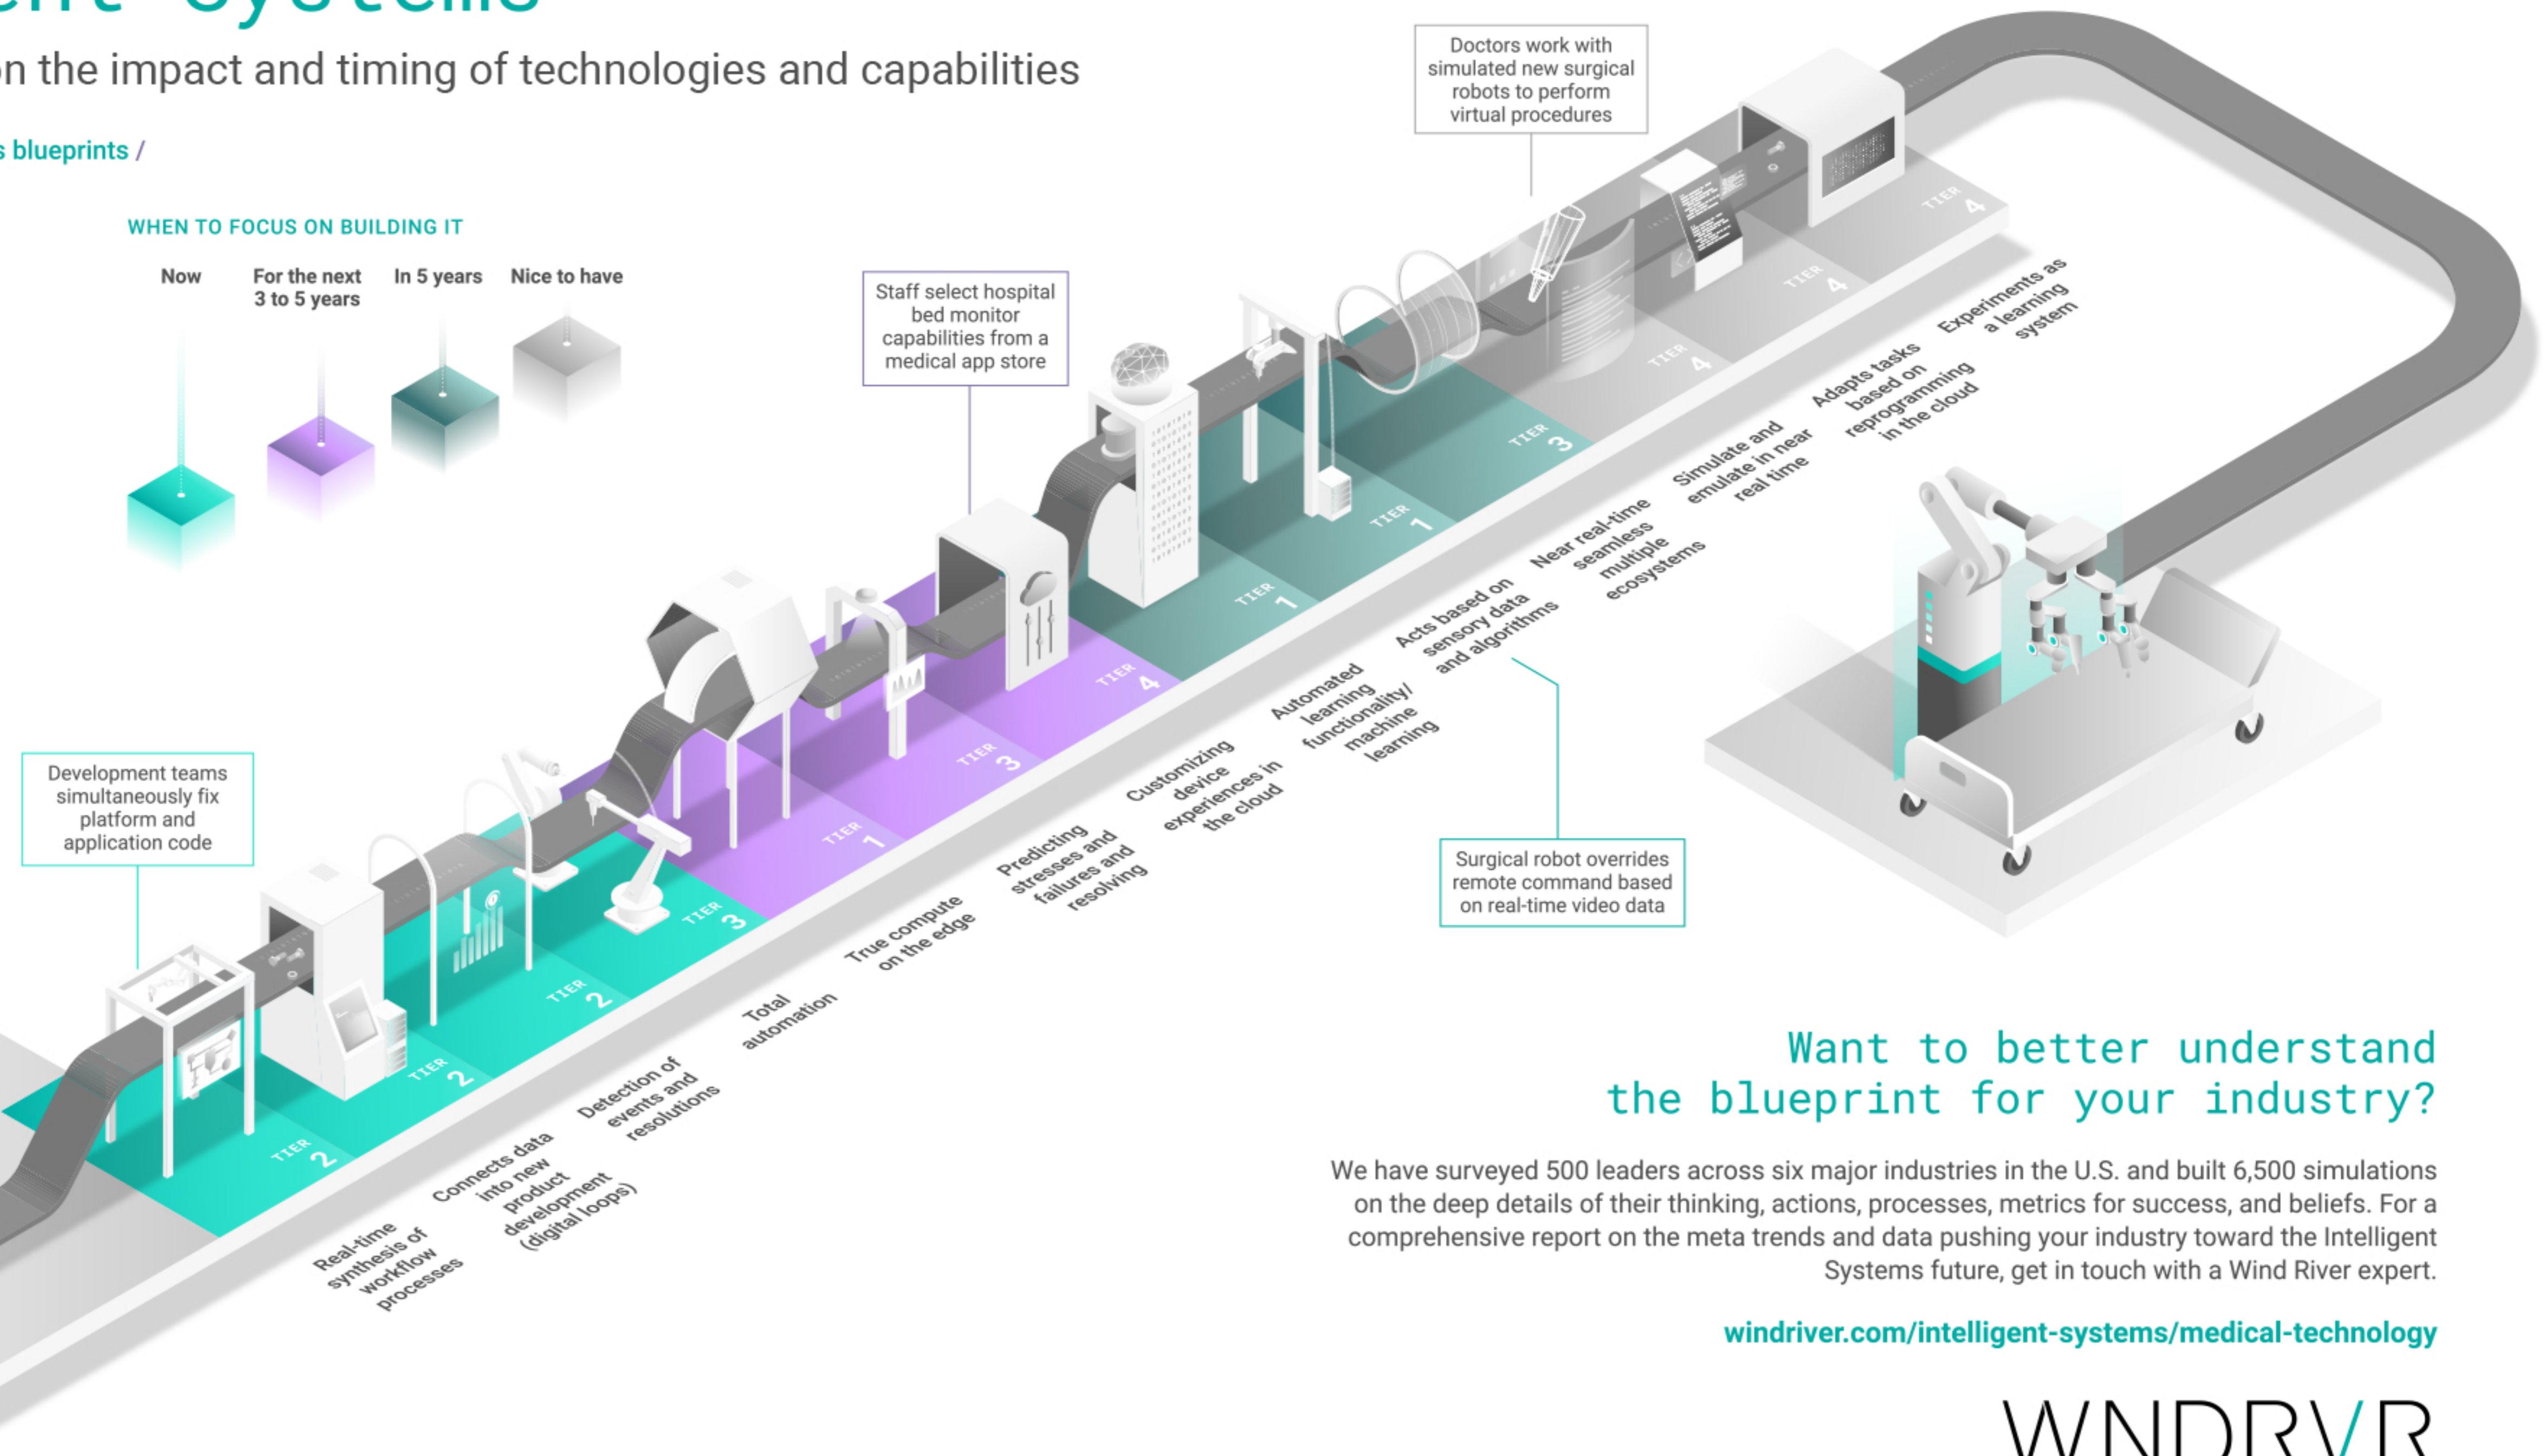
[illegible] Systems

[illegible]n the impact and timing of technologies and capabilities

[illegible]s blueprints /

WHEN TO FOCUS ON BUILDING IT

Now

For the next 3 to 5 years

In 5 years

Nice to have

Doctors work with simulated new surgical robots to perform virtual procedures

Staff select hospital bed monitor capabilities from a medical app store

Development teams simultaneously fix platform and application code

Surgical robot overrides remote command based on real-time video data

TIER 2

TIER 2

TIER 2

TIER 3

TIER 1

TIER 3

TIER 4

TIER 1

TIER 1

TIER 3

TIER 4

TIER 4

TIER 4

Real-time synthesis of workflow processes

Connects data into new product development (digital loops)

Detection of events and resolutions

Total automation

True compute on the edge

Predicting stresses and failures and resolving

Customizing device experiences in the cloud

Automated learning functionality/ machine learning

Acts based on sensory data and algorithms

Near real-time seamless multiple ecosystems

Simulate and emulate in near real time

Adapts tasks based on reprogramming in the cloud

Experiments as a learning system

Want to better understand the blueprint for your industry?

We have surveyed 500 leaders across six major industries in the U.S. and built 6,500 simulations on the deep details of their thinking, actions, processes, metrics for success, and beliefs. For a comprehensive report on the meta trends and data pushing your industry toward the Intelligent Systems future, get in touch with a Wind River expert.

windriver.com/intelligent-systems/medical-technology

WNDRVR